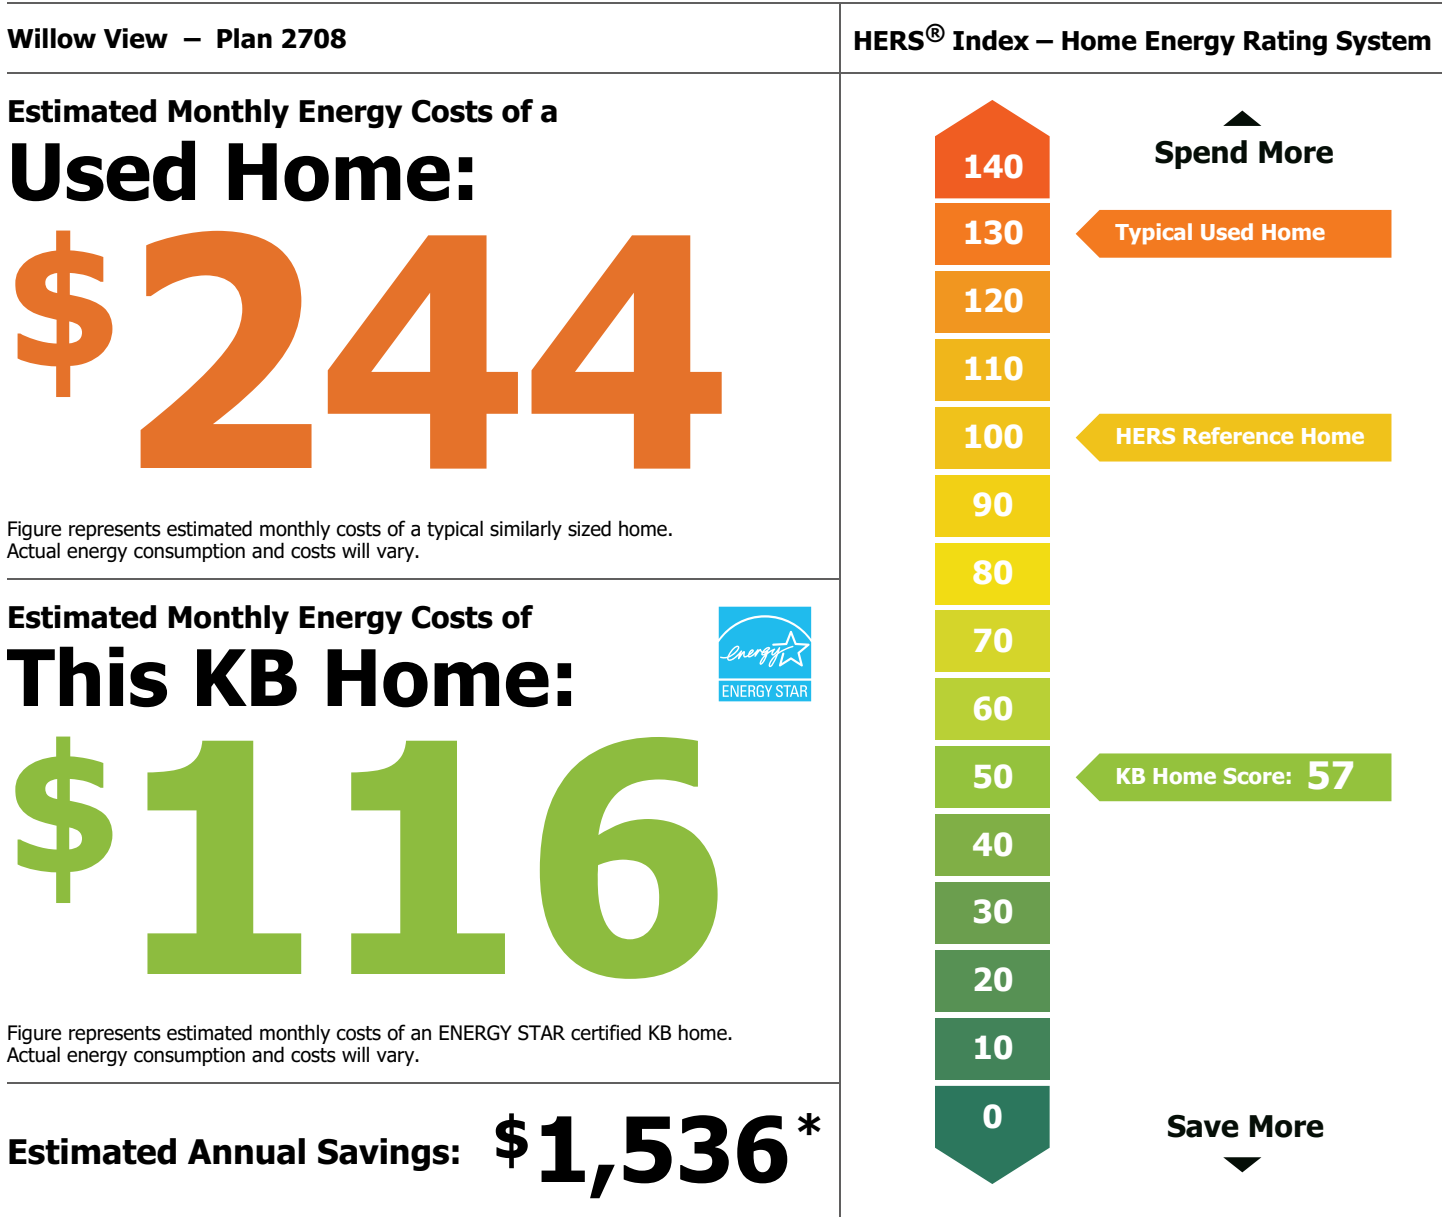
Willow View – Plan 2708

Estimated Monthly Energy Costs of a
Used Home:
$244

Figure represents estimated monthly costs of a typical similarly sized home. Actual energy consumption and costs will vary.

Estimated Monthly Energy Costs of
This KB Home:
energy ENERGY STAR
$116

Figure represents estimated monthly costs of an ENERGY STAR certified KB home. Actual energy consumption and costs will vary.

Estimated Annual Savings: $1,536*

HERS® Index – Home Energy Rating System

Spend More
140
130 Typical Used Home
120
110
100 HERS Reference Home
90
80
70
60
50 KB Home Score: 57
40
30
20
10
0
Save More